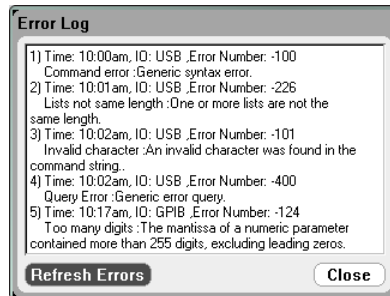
Error Log

1) Time: 10:00am, IO: USB ,Error Number: -100
Command error :Generic syntax error.
2) Time: 10:01am, IO: USB ,Error Number: -226
Lists not same length :One or more lists are not the same length.
3) Time: 10:02am, IO: USB ,Error Number: -101
Invalid character :An invalid character was found in the command string..
4) Time: 10:02am, IO: USB ,Error Number: -400
Query Error :Generic error query.
5) Time: 10:17am, IO: GPIB ,Error Number: -124
Too many digits :The mantissa of a numeric parameter contained more than 255 digits, excluding leading zeros.

Refresh Errors

Close